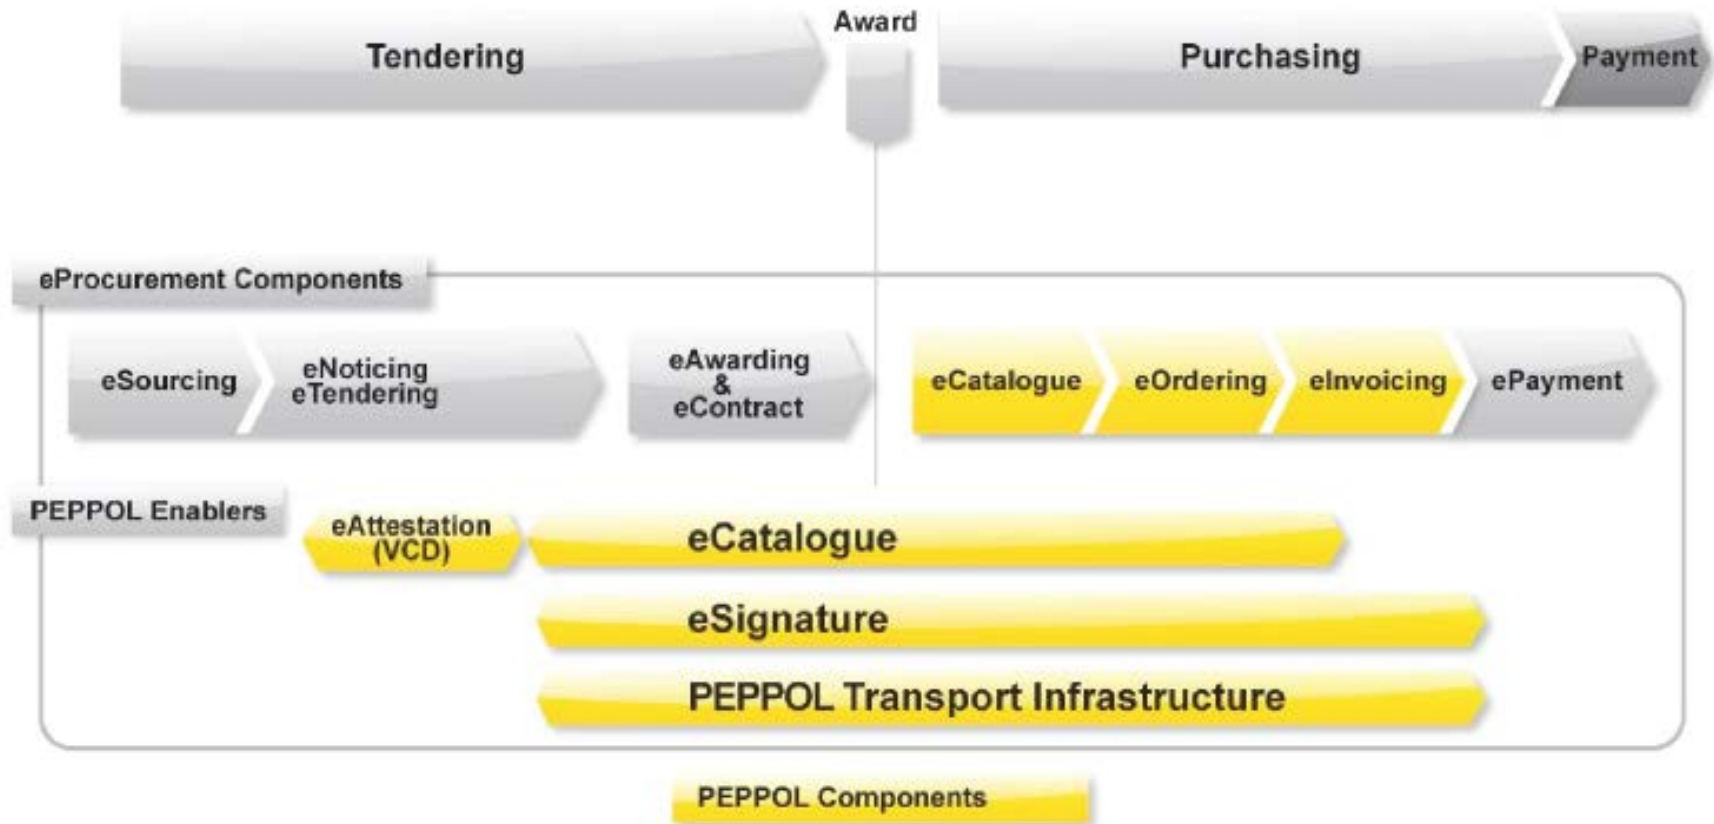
Tendering

Award

Purchasing

Payment

eProcurement Components

eSourcing

eNoticing
eTendering

eAwarding
&
eContract

eCatalogue

eOrdering

eInvoicing

ePayment

PEPPOL Enablers

eAttestation
(VCD)

eCatalogue

eSignature

PEPPOL Transport Infrastructure

PEPPOL Components